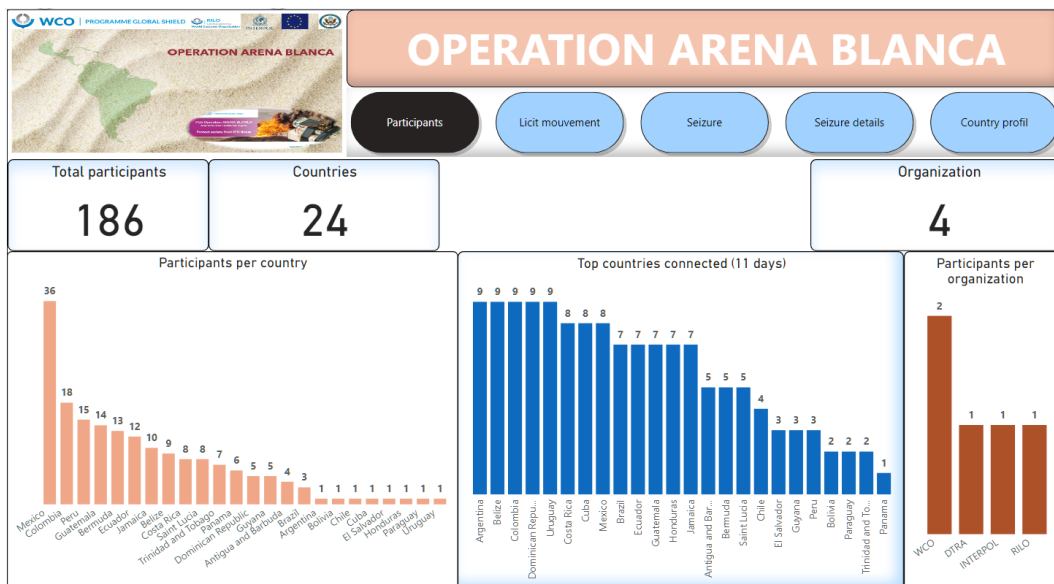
WCO | PROGRAMME GLOBAL SHIELD RILO INTERPOL

OPERATION ARENA BLANCA

OPERATION ARENA BLANCA

Participants
Licit mouvement
Seizure
Seizure details
Country profil

Total participants
186

Countries
24

Organization
4

Participants per country

| Country | Participants |
|---|---|
| Mexico | 36 |
| Colombia | 18 |
| Peru | 15 |
| Guatemala | 14 |
| Bermuda | 13 |
| Ecuador | 12 |
| Jamaica | 10 |
| Belize | 9 |
| Costa Rica | 8 |
| Saint Lucia | 8 |
| Trinidad and Tobago | 7 |
| Panama | 6 |
| Dominican Republic | 5 |
| Guyana | 5 |
| Antigua and Barbuda | 4 |
| Brazil | 3 |
| Argentina | 1 |
| Bolivia | 1 |
| Chile | 1 |
| Cuba | 1 |
| El Salvador | 1 |
| Honduras | 1 |
| Paraguay | 1 |
| Uruguay | 1 |

Top countries connected (11 days)

| Country | Days |
|---|---|
| Argentina | 9 |
| Belize | 9 |
| Colombia | 9 |
| Dominican Repu... | 9 |
| Uruguay | 9 |
| Costa Rica | 8 |
| Cuba | 8 |
| Mexico | 8 |
| Brazil | 7 |
| Ecuador | 7 |
| Guatemala | 7 |
| Honduras | 7 |
| Jamaica | 7 |
| Antigua and Bar... | 5 |
| Bermuda | 5 |
| Saint Lucia | 5 |
| Chile | 4 |
| El Salvador | 3 |
| Guyana | 3 |
| Peru | 3 |
| Bolivia | 2 |
| Paraguay | 2 |
| Trinidad and To... | 2 |
| Panama | 1 |

Participants per organization

| Organization | Participants |
|---|---|
| WCO | 2 |
| DTRA | 1 |
| INTERPOL | 1 |
| RILO | 1 |